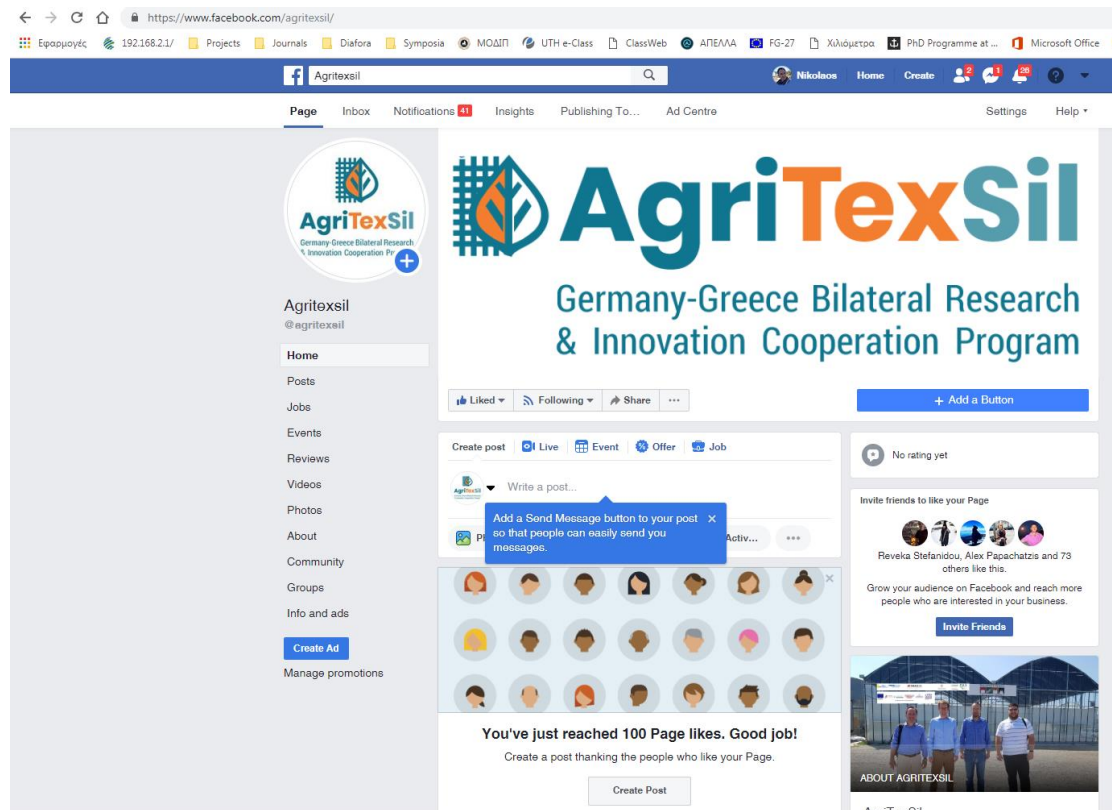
https://www.facebook.com/agritexsil/

Εφαρμογές 192.168.2.1/ Projects Journals Diafora Symposia ΜΟΔΙΠ UTH e-Class ClassWeb ΑΠΕΛΛΑ FG-27 Χιλιόμετρα PhD Programme at ... Microsoft Office

Agritexsil

Nikolaos Home Create 2 1 28

Page Inbox Notifications 41 Insights Publishing To... Ad Centre Settings Help

AgriTexSil
Germany-Greece Bilateral Research & Innovation Cooperation Pr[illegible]

AgriTexSil
Germany-Greece Bilateral Research & Innovation Cooperation Program

Agritexsil
@agritexsil

Home
Posts
Jobs
Events
Reviews
Videos
Photos
About
Community
Groups
Info and ads

Create Ad
Manage promotions

Liked Following Share ...

Add a Button

Create post Live Event Offer Job

Write a post...

Add a Send Message button to your post so that people can easily send you messages.

Pl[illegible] Activ... ...

You've just reached 100 Page likes. Good job!
Create a post thanking the people who like your Page.

Create Post

No rating yet

Invite friends to like your Page

Reveka Stefanidou, Alex Papachatzis and 73 others like this.

Grow your audience on Facebook and reach more people who are interested in your business.

Invite Friends

ABOUT AGRITEXSIL